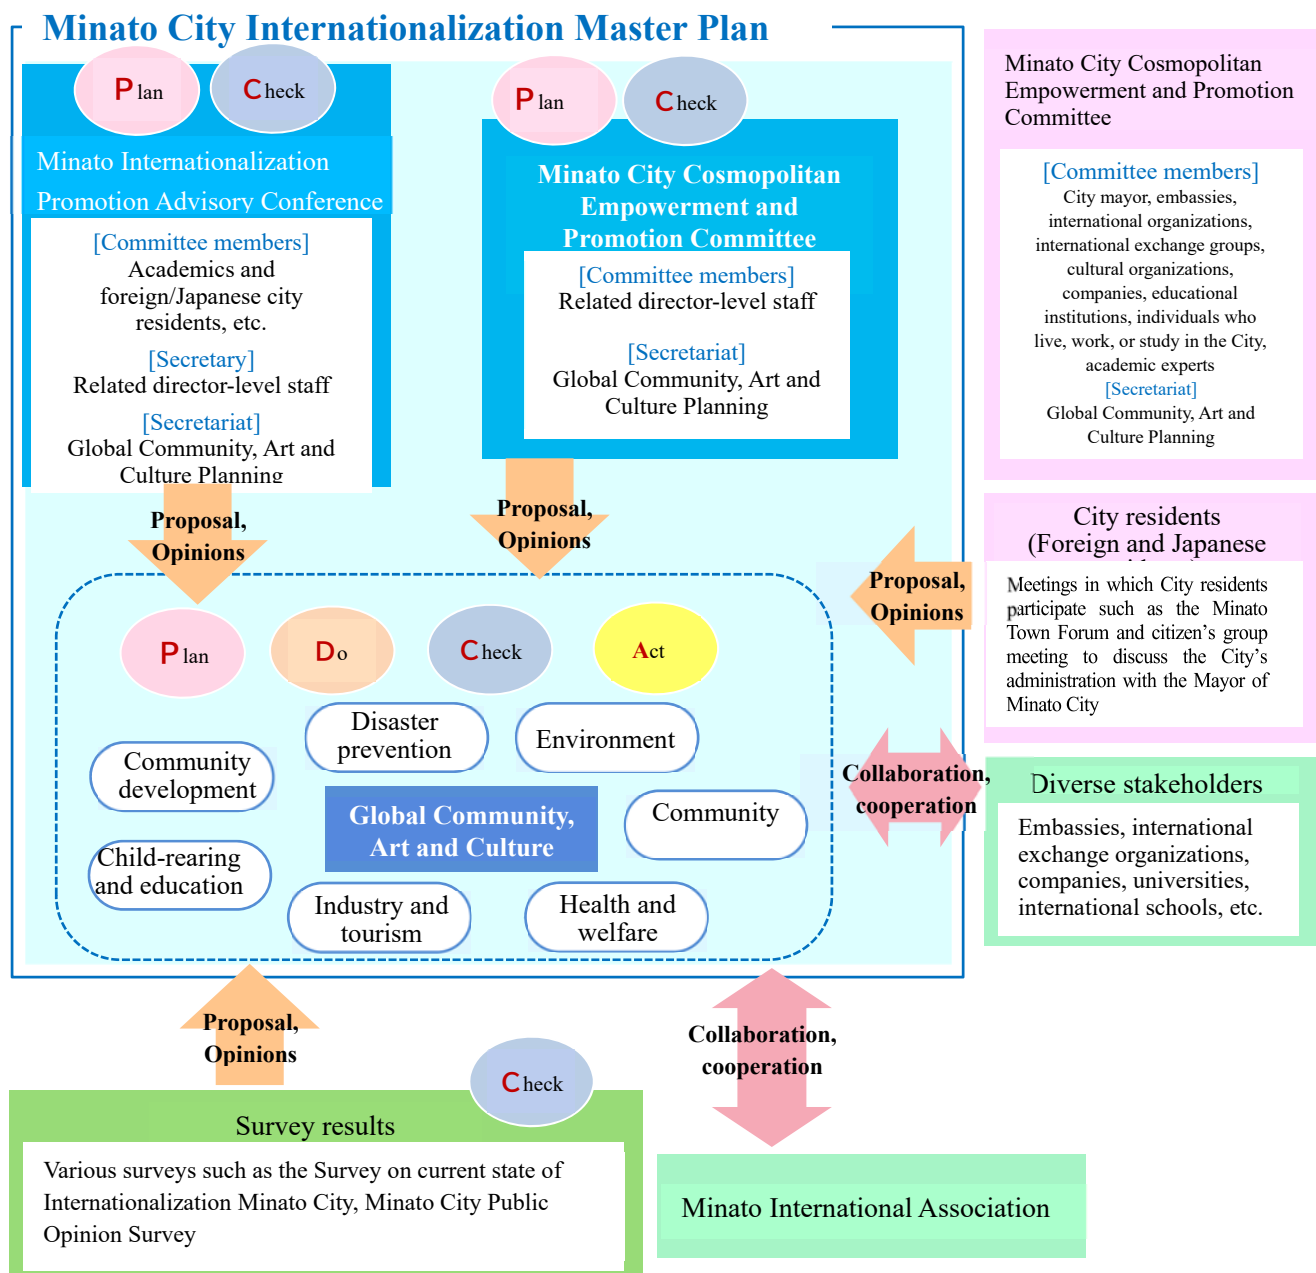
Minato City Internationalization Master Plan

Plan Check

Minato Internationalization Promotion Advisory Conference

[Committee members]
Academics and foreign/Japanese city residents, etc.

[Secretary]
Related director-level staff

[Secretariat]
Global Community, Art and Culture Planning

Plan Check

Minato City Cosmopolitan Empowerment and Promotion Committee

[Committee members]
Related director-level staff

[Secretariat]
Global Community, Art and Culture Planning

Minato City Cosmopolitan Empowerment and Promotion Committee

[Committee members]
City mayor, embassies, international organizations, international exchange groups, cultural organizations, companies, educational institutions, individuals who live, work, or study in the City, academic experts
[Secretariat]
Global Community, Art and Culture Planning

Proposal, Opinions

Proposal, Opinions

City residents (Foreign and Japanese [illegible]

Meetings in which City residents participate such as the Minato Town Forum and citizen's group meeting to discuss the City's administration with the Mayor of Minato City

Proposal, Opinions

Plan Do Check Act

Disaster prevention
Environment
Community development
Global Community, Art and Culture
Community
Child-rearing and education
Industry and tourism
Health and welfare

Collaboration, cooperation

Diverse stakeholders
Embassies, international exchange organizations, companies, universities, international schools, etc.

Proposal, Opinions

Check

Survey results
Various surveys such as the Survey on current state of Internationalization Minato City, Minato City Public Opinion Survey

Collaboration, cooperation

Minato International Association